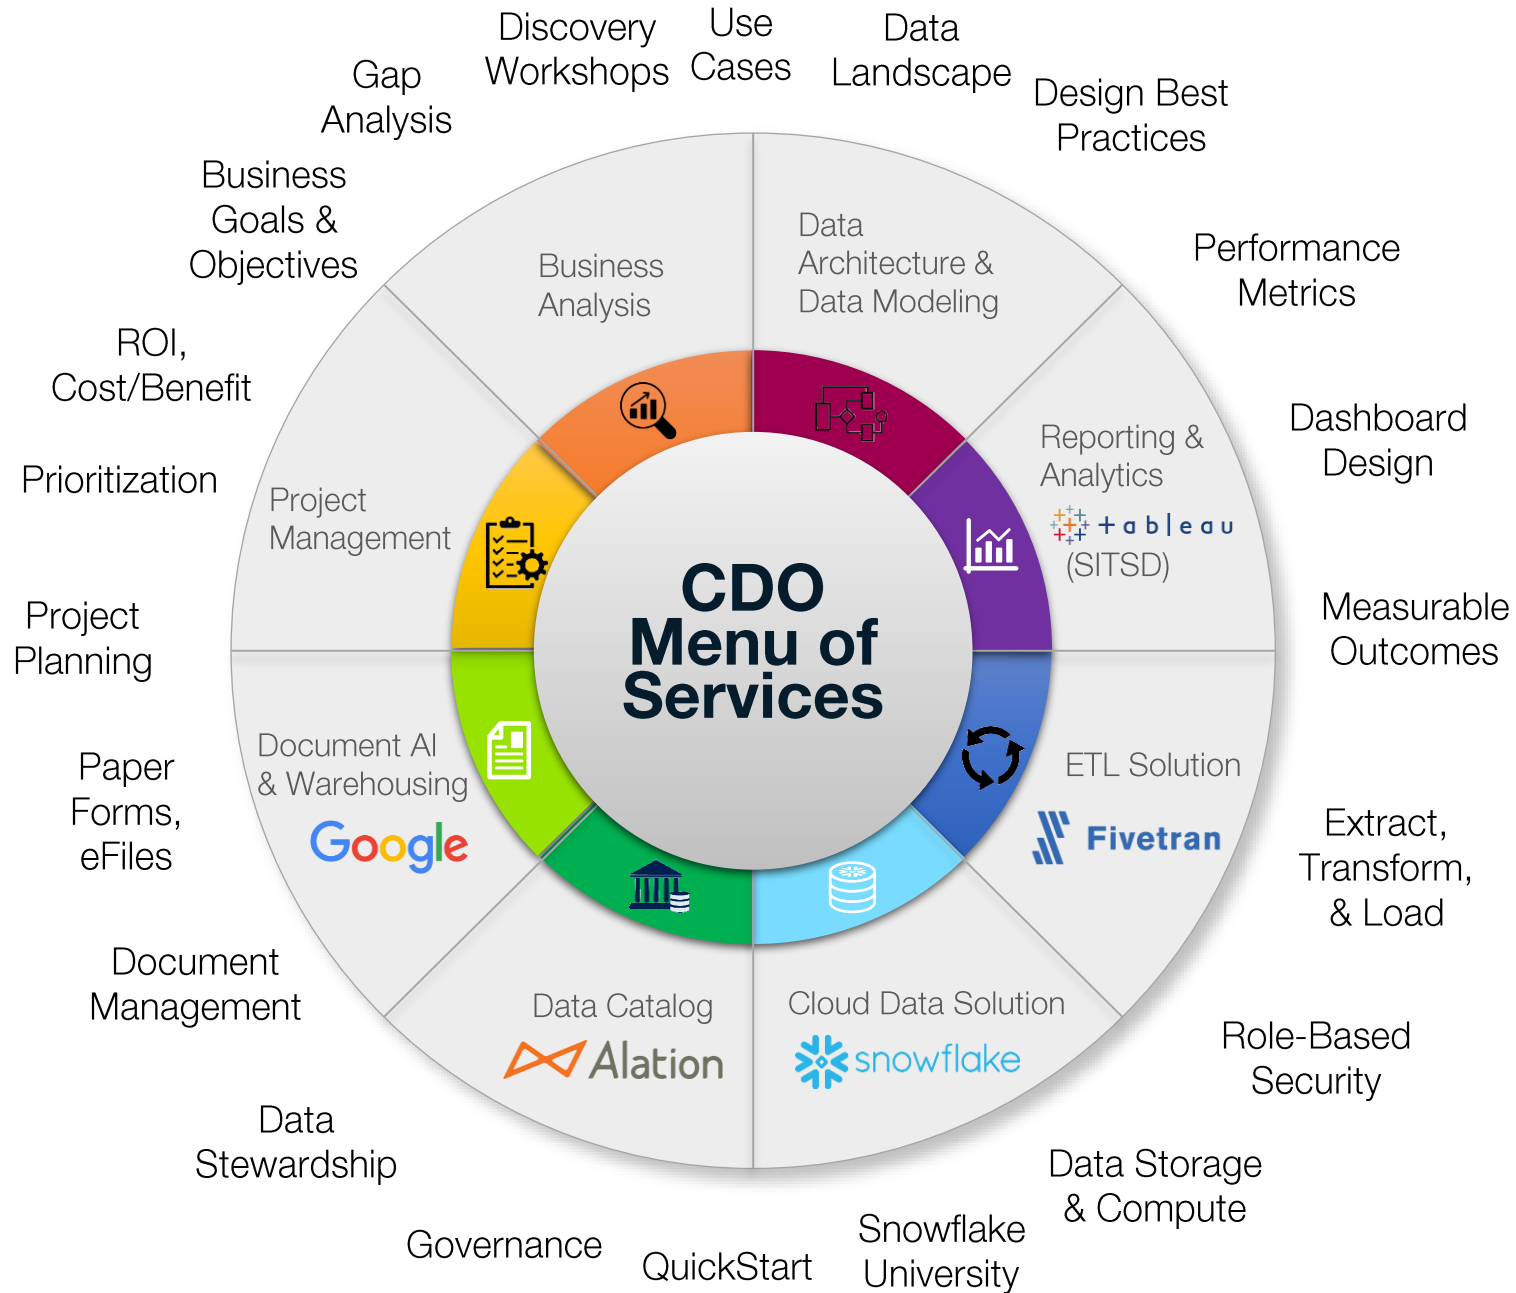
Discovery Workshops

Use Cases

Data Landscape

Design Best Practices

Gap Analysis

Business Goals & Objectives

Performance Metrics

ROI, Cost/Benefit

Dashboard Design

Prioritization

Measurable Outcomes

Project Planning

Paper Forms, eFiles

Extract, Transform, & Load

Document Management

Role-Based Security

Data Stewardship

Data Storage & Compute

Governance

QuickStart

Snowflake University

Business Analysis

Data Architecture & Data Modeling

Reporting & Analytics

+ a b | e a u

(SITSD)

Project Management

CDO Menu of Services

ETL Solution

Fivetran

Document AI & Warehousing

Google

Data Catalog

Alation

Cloud Data Solution

snowflake